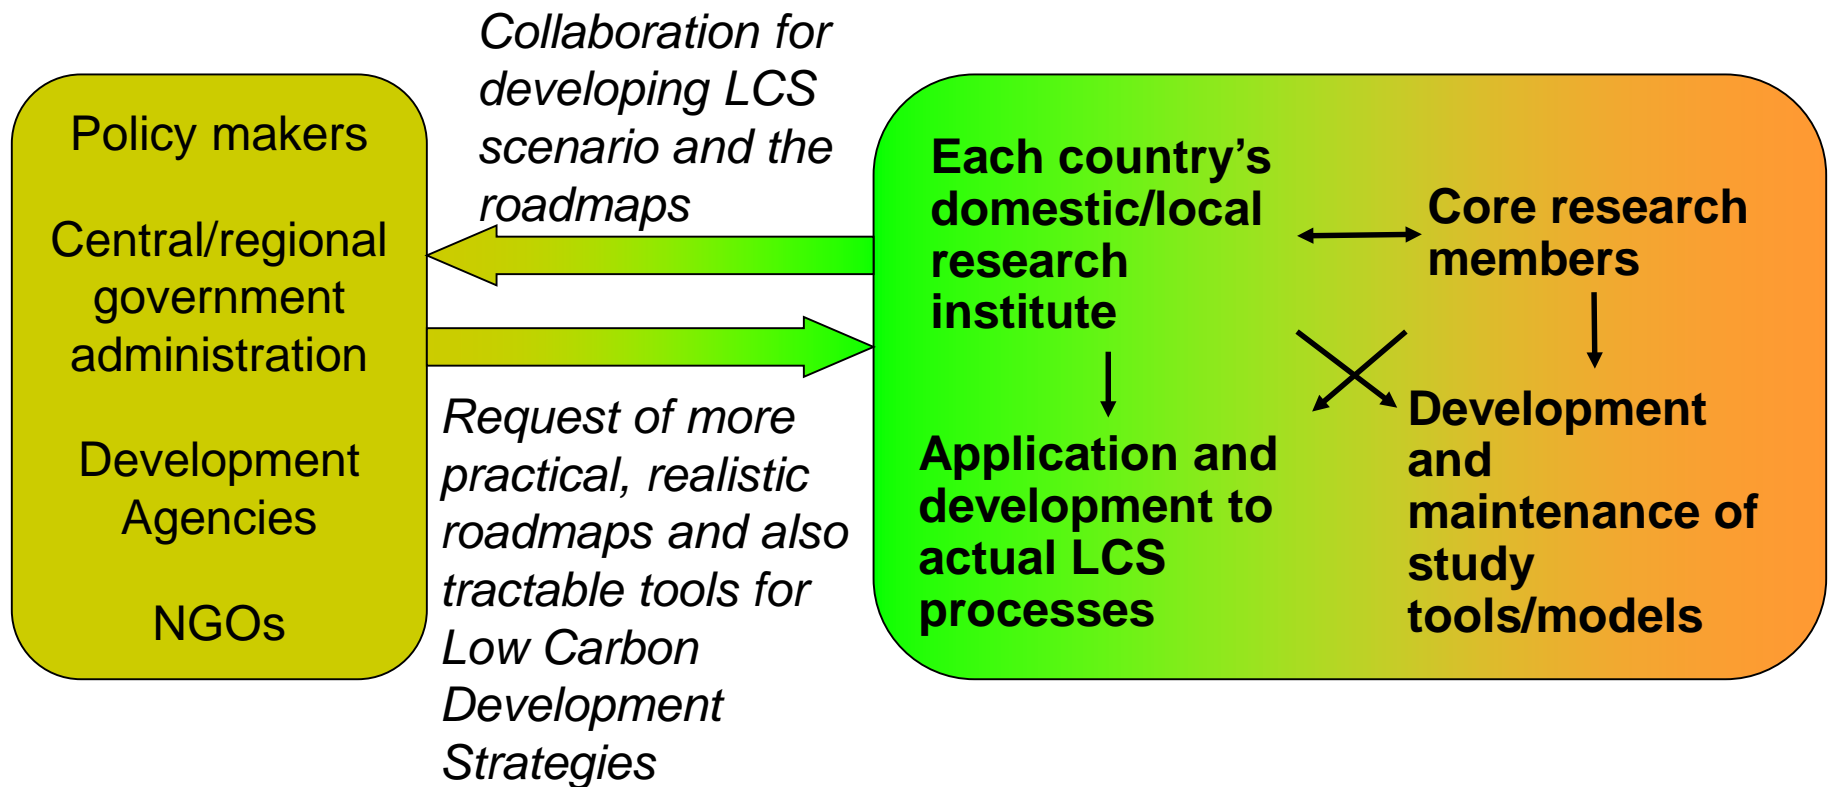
Policy makers

Central/regional government administration

Development Agencies

NGOs

Collaboration for developing LCS scenario and the roadmaps

Request of more practical, realistic roadmaps and also tractable tools for Low Carbon Development Strategies

Each country's domestic/local research institute

Core research members

Application and development to actual LCS processes

Development and maintenance of study tools/models